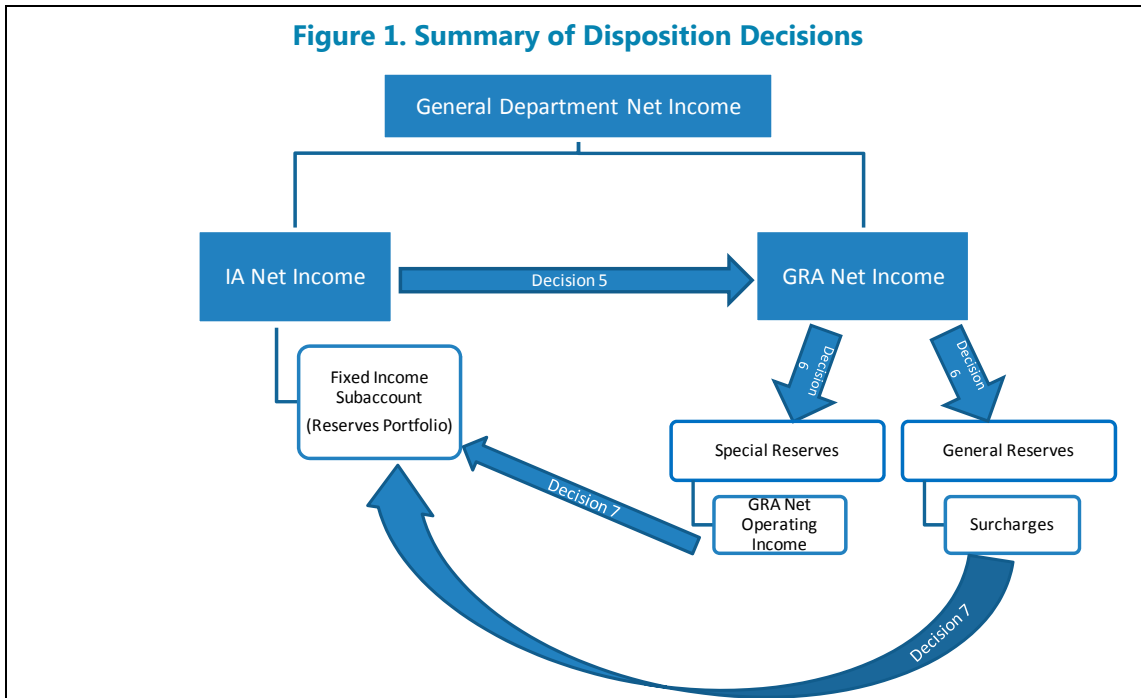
Figure 1. Summary of Disposition Decisions

General Department Net Income

IA Net Income

Decision 5

GRA Net Income

Decision 6

Decision 6

Fixed Income Subaccount

(Reserves Portfolio)

Special Reserves

General Reserves

Decision 7

GRA Net Operating Income

Surcharges

Decision 7